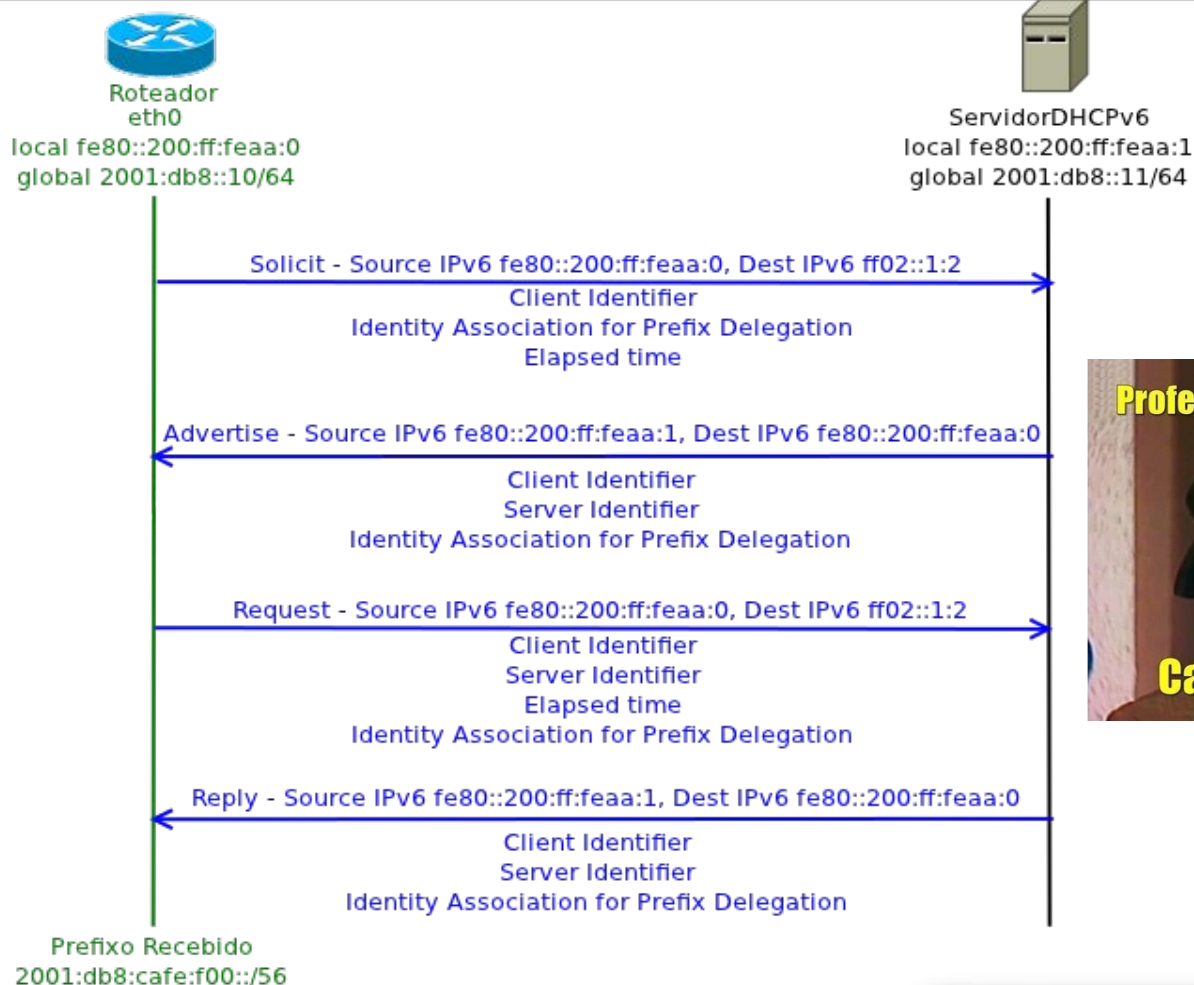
Roteador
eth0
local fe80::200:ff:feaa:0
global 2001:db8::10/64

ServidorDHCPv6
local fe80::200:ff:feaa:1
global 2001:db8::11/64

Solicit - Source IPv6 fe80::200:ff:feaa:0, Dest IPv6 ff02::1:2
Client Identifier
Identity Association for Prefix Delegation
Elapsed time

Advertise - Source IPv6 fe80::200:ff:feaa:1, Dest IPv6 fe80::200:ff:feaa:0
Client Identifier
Server Identifier
Identity Association for Prefix Delegation

Request - Source IPv6 fe80::200:ff:feaa:0, Dest IPv6 ff02::1:2
Client Identifier
Server Identifier
Elapsed time
Identity Association for Prefix Delegation

Reply - Source IPv6 fe80::200:ff:feaa:1, Dest IPv6 fe80::200:ff:feaa:0
Client Identifier
Server Identifier
Identity Association for Prefix Delegation

Prefixo Recebido
2001:db8:cafe:f00::/56

Profe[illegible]
Ca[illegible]